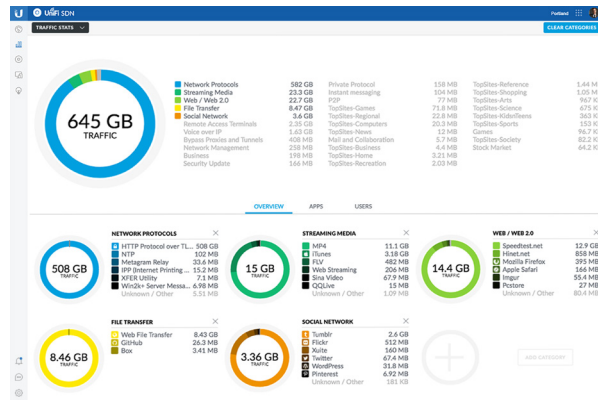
UniFi SDN

Portland

TRAFFIC STATS

CLEAR CATEGORIES

645 GB
TRAFFIC

| | | | | | |
|---|---|---|---|---|---|
| Network Protocols | 582 GB | Private Protocol | 158 MB | TopSites-Reference | 1.45 M |
| Streaming Media | 23.3 GB | Instant messaging | 104 MB | TopSites-Shopping | 1.44 M |
| Web / Web 2.0 | 22.7 GB | P2P | 77 MB | TopSites-Arts | 967 K |
| File Transfer | 8.47 GB | TopSites-Games | 71.8 MB | TopSites-Science | 694 K |
| Social Network | 6.36 GB | TopSites-Regional | 22.8 MB | TopSites-KidsnTeens | 363 K |
| Remote Access Terminals | 2.35 GB | TopSites-Computers | 20.3 MB | TopSites-Sports | 153 K |
| Voice over IP | 1.63 GB | TopSites-News | 12 MB | Games | 96.7 K |
| Bypass Proxies and Tunnels | 408 MB | Mail and Collaboration | 5.7 MB | TopSites-Society | 82.2 K |
| Network Management | 258 MB | TopSites-Business | 4.4 MB | Stock Market | 64.2 K |
| Business | 198 MB | TopSites-Home | 3.21 MB | | |
| Security Update | 166 MB | TopSites-Recreation | 2.23 MB | | |

OVERVIEW APPS USERS

NETWORK PROTOCOLS
508 GB
TRAFFIC
HTTP Protocol over TL... 508 GB
NTP 169 MB
Metagram Relay 33.6 MB
IPP (Internet Printing ... 15.2 MB
XFER Utility 7.1 MB
Win2k+ Server Messa... 6.98 MB
Unknown / Other 3.51 MB

STREAMING MEDIA
15 GB
TRAFFIC
MP4 11.1 GB
iTunes 3.18 GB
FLV 482 MB
Web Streaming 206 MB
Sina Video 67.9 MB
QQLive 15 MB
Unknown / Other 1.09 MB

WEB / WEB 2.0
14.4 GB
TRAFFIC
Speedtest.net 12.9 GB
Hinet.net 858 MB
Mozilla Firefox 395 MB
Apple Safari 166 MB
Imgur 55.4 MB
Pcstore 27 MB
Unknown / Other 80.4 MB

FILE TRANSFER
8.46 GB
TRAFFIC
Web File Transfer 8.43 GB
GitHub 26.3 MB
Box 3.41 MB

SOCIAL NETWORK
3.36 GB
TRAFFIC
Tumblr 2.6 GB
Flickr 512 MB
Xuite 160 MB
Twitter 67.4 MB
WordPress 31.8 MB
Pinterest 6.92 MB
Unknown / Other 181 KB

ADD CATEGORY